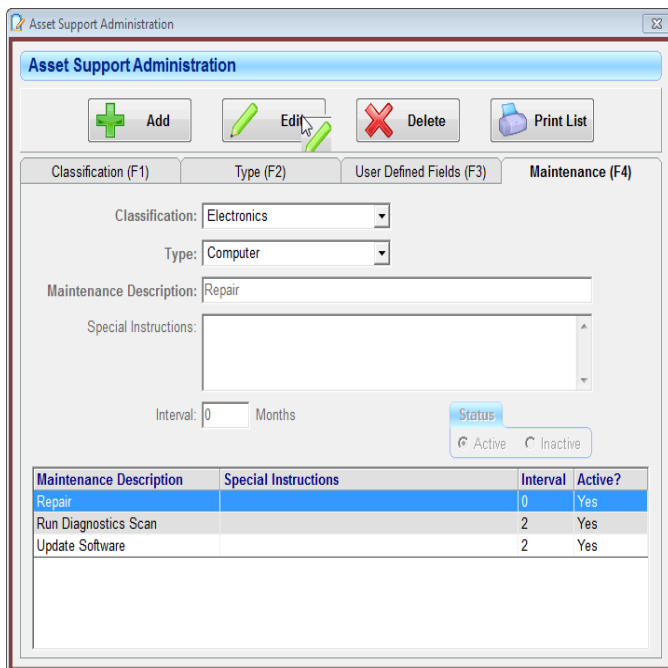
Asset Support Administration

Asset Support Administration

Add
Edit
Delete
Print List

Classification (F1)
Type (F2)
User Defined Fields (F3)
Maintenance (F4)

Classification: Electronics
Type: Computer
Maintenance Description: Repair
Special Instructions:
Interval: 0 Months

Status
Active
Inactive

| Maintenance Description | Special Instructions | Interval | Active? |
|---|---|---|---|
| Repair | | 0 | Yes |
| Run Diagnostics Scan | | 2 | Yes |
| Update Software | | 2 | Yes |